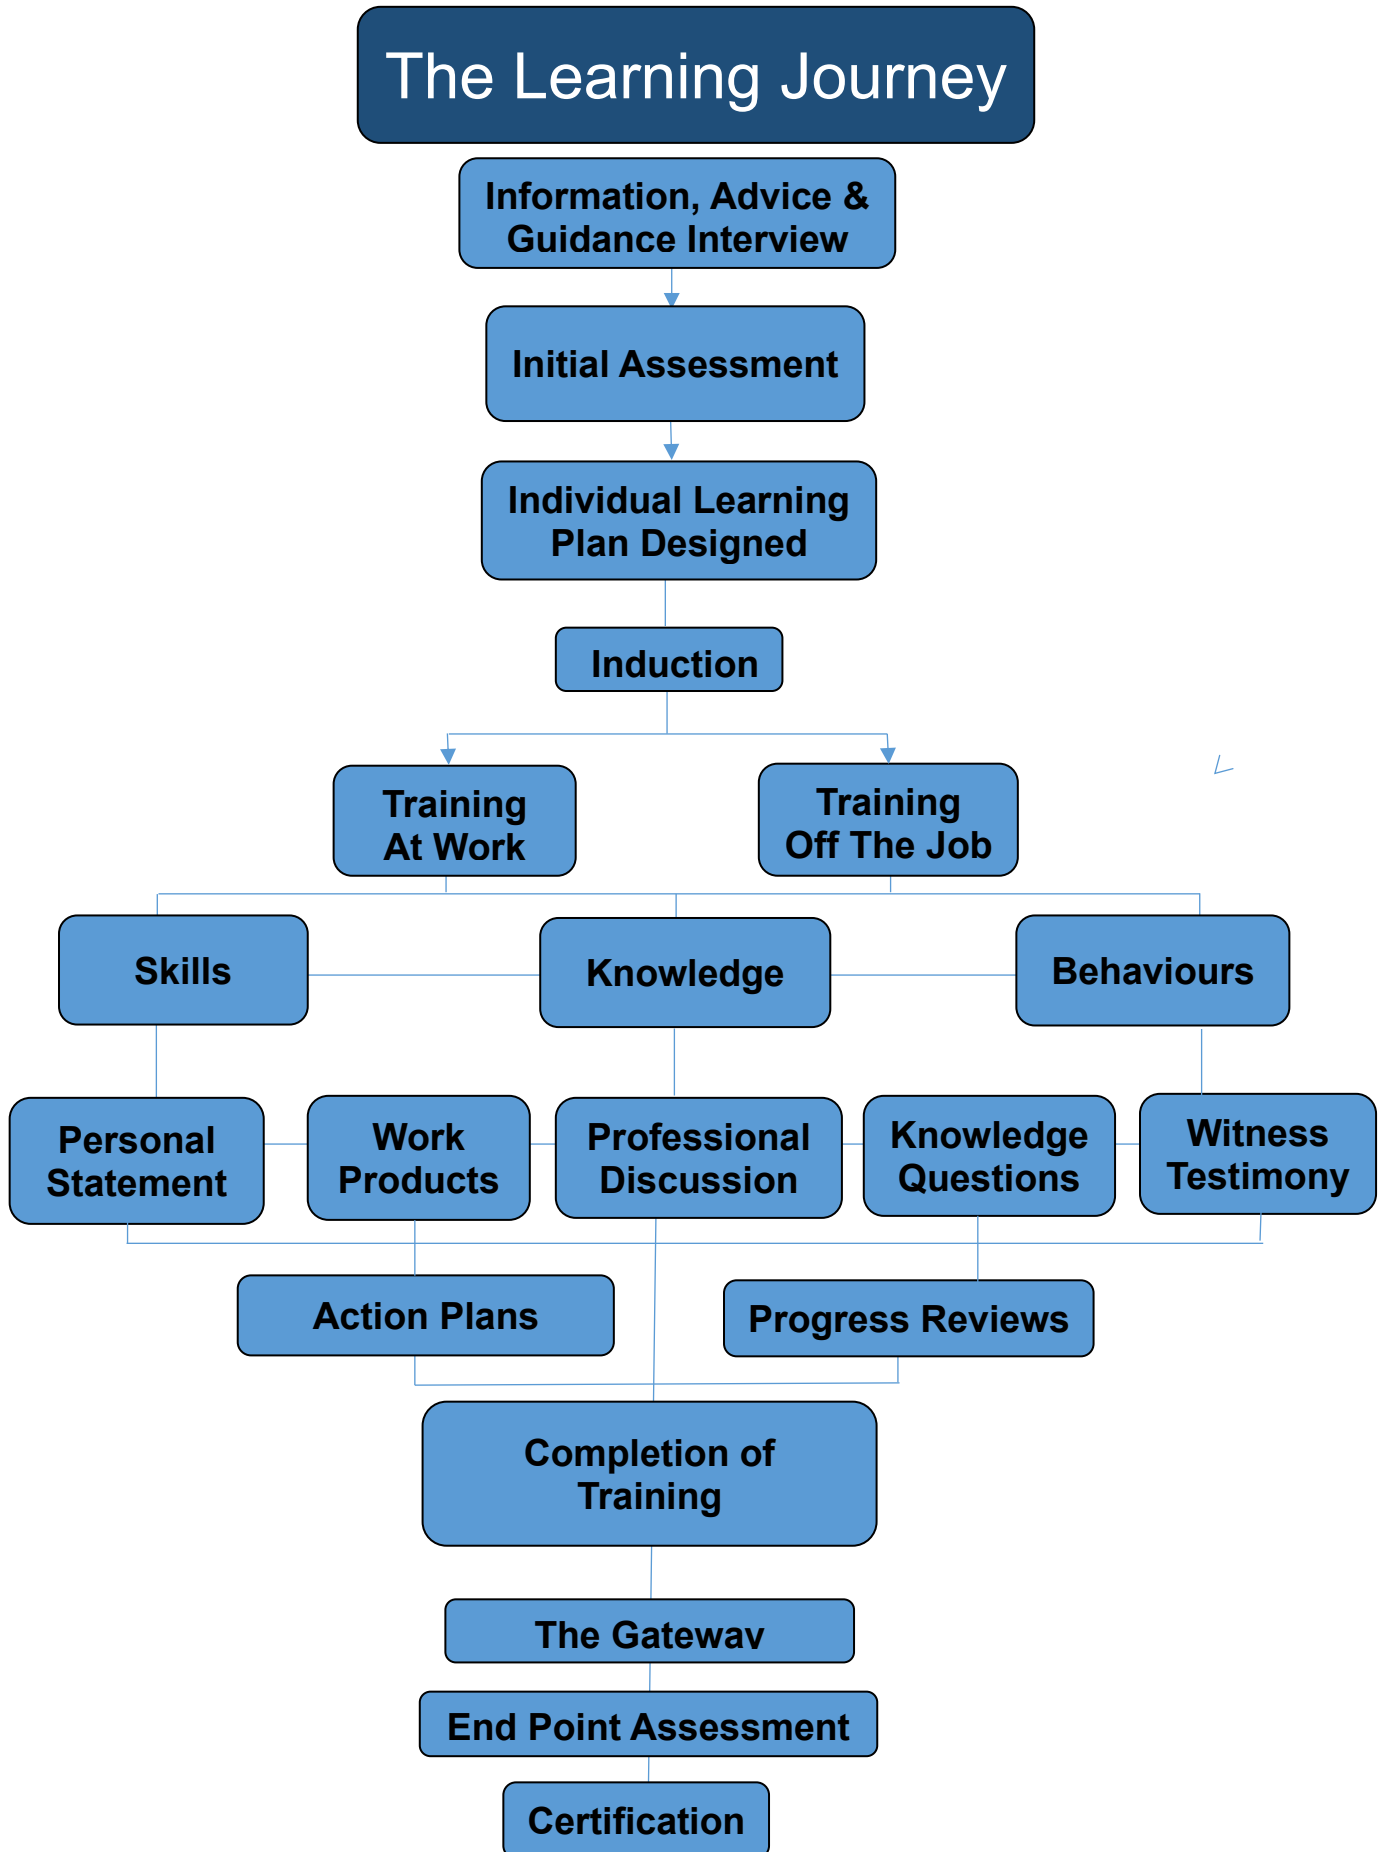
The Learning Journey

Information, Advice & Guidance Interview

Initial Assessment

Individual Learning Plan Designed

Induction

Training At Work

Training Off The Job

Skills

Knowledge

Behaviours

Personal Statement

Work Products

Professional Discussion

Knowledge Questions

Witness Testimony

Action Plans

Progress Reviews

Completion of Training

The Gateway

End Point Assessment

Certification